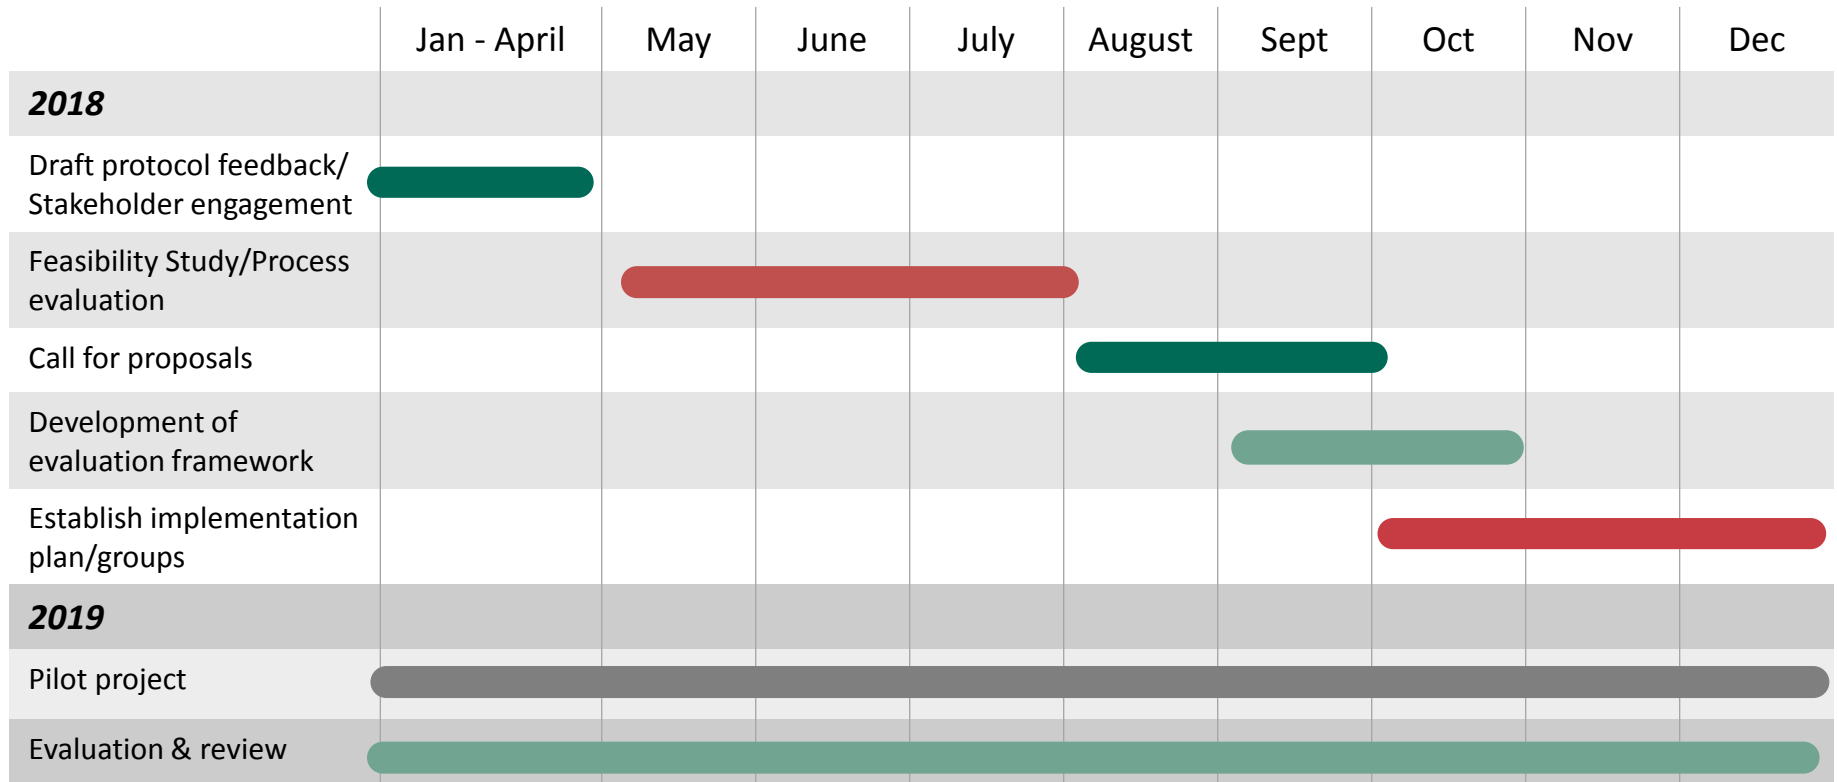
|  | Jan - April | May | June | July | August | Sept | Oct | Nov | Dec |
|---|---|---|---|---|---|---|---|---|---|
| **2018** |  |  |  |  |  |  |  |  |  |
| Draft protocol feedback/ Stakeholder engagement |  |  |  |  |  |  |  |  |  |
| Feasibility Study/Process evaluation |  |  |  |  |  |  |  |  |  |
| Call for proposals |  |  |  |  |  |  |  |  |  |
| Development of evaluation framework |  |  |  |  |  |  |  |  |  |
| Establish implementation plan/groups |  |  |  |  |  |  |  |  |  |
| **2019** |  |  |  |  |  |  |  |  |  |
| Pilot project |  |  |  |  |  |  |  |  |  |
| Evaluation & review |  |  |  |  |  |  |  |  |  |